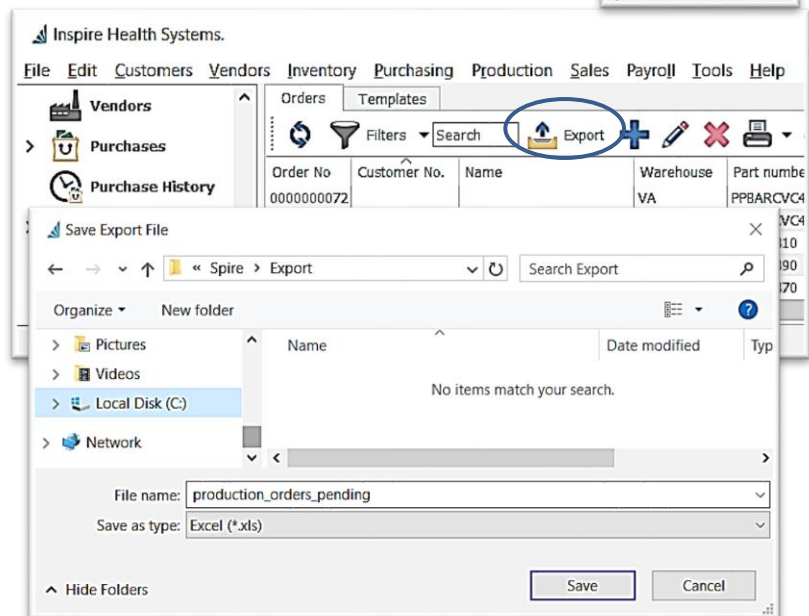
Inspire Health Systems.

File Edit Customers Vendors Inventory Purchasing Production Sales Payroll Tools Help

Vendors
Purchases
Purchase History

Orders Templates

Filters Search Export

| Order No | Customer No. | Name | Warehouse | Part numbe |
|---|---|---|---|---|
| 0000000072 | | | VA | PPBARCVC4 |
| | | | | VC4 |
| | | | | 310 |
| | | | | 390 |
| | | | | 370 |

Save Export File

« Spire > Export

Search Export

Organize ▾ New folder

Pictures
Videos
Local Disk (C:)
Network

Name Date modified Typ

No items match your search.

File name: production_orders_pending

Save as type: Excel (*.xls)

Hide Folders

Save Cancel